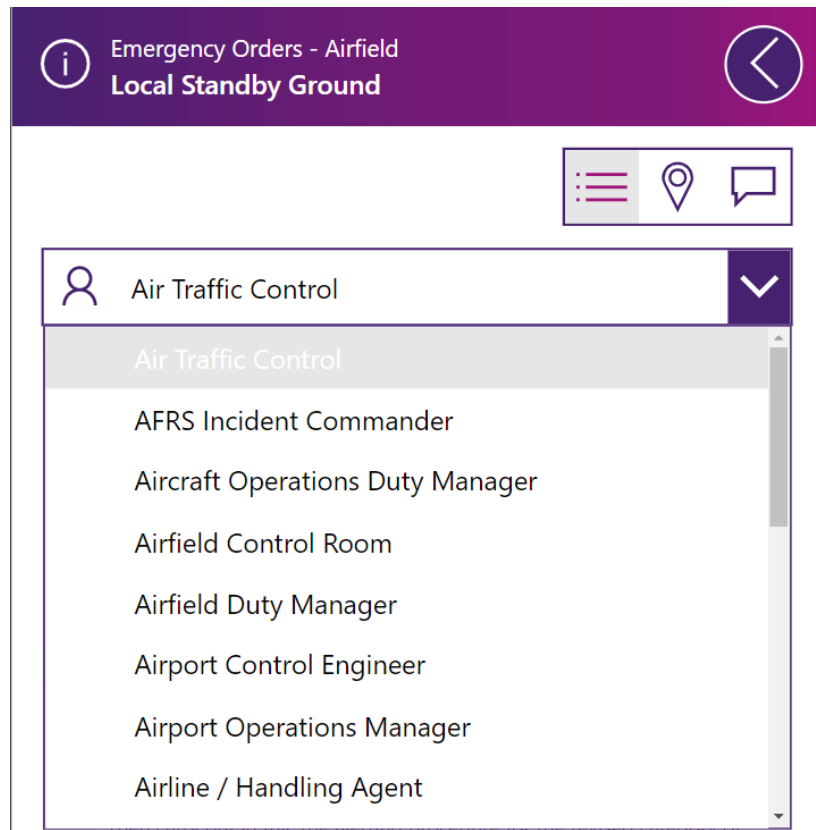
Emergency Orders - Airfield
Local Standby Ground

Air Traffic Control

Air Traffic Control
AFRS Incident Commander
Aircraft Operations Duty Manager
Airfield Control Room
Airfield Duty Manager
Airport Control Engineer
Airport Operations Manager
Airline / Handling Agent